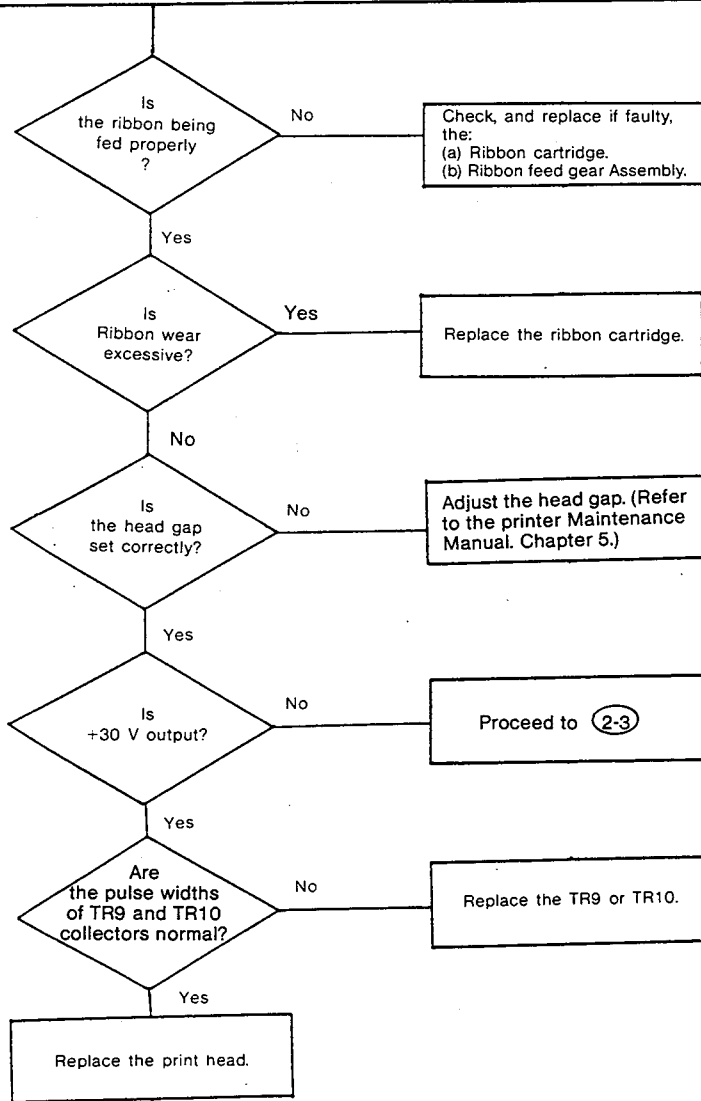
Is the ribbon being fed properly ?

No

Check, and replace if faulty, the:
(a) Ribbon cartridge.
(b) Ribbon feed gear Assembly.

Yes

Is Ribbon wear excessive?

Yes

Replace the ribbon cartridge.

No

Is the head gap set correctly?

No

Adjust the head gap. (Refer to the printer Maintenance Manual. Chapter 5.)

Yes

Is +30 V output?

No

Proceed to (2-3)

Yes

Are the pulse widths of TR9 and TR10 collectors normal?

No

Replace the TR9 or TR10.

Yes

Replace the print head.